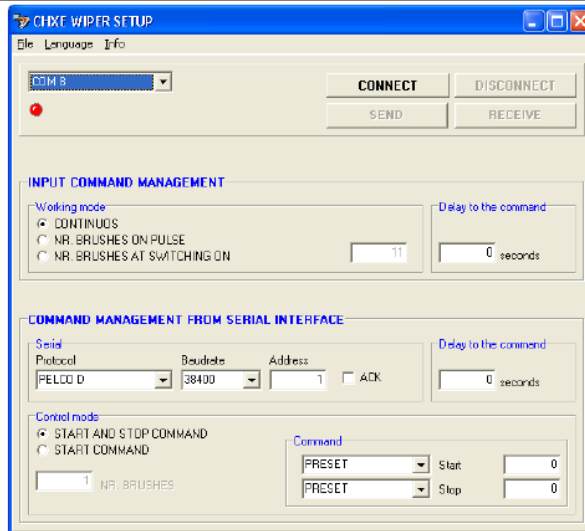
CHXE WIPER SETUP

File Language Info

COM 8

CONNECT
DISCONNECT
SEND
RECEIVE

INPUT COMMAND MANAGEMENT

Working mode
CONTINUOS
NR. BRUSHES ON PULSE
NR. BRUSHES AT SWITCHING ON
11

Delay to the command
0 seconds

COMMAND MANAGEMENT FROM SERIAL INTERFACE

Serial
Protocol
PELCO D
Baudrate
38400
Address
1
ACK

Delay to the command
0 seconds

Control mode
START AND STOP COMMAND
START COMMAND
1 NR. BRUSHES

Command
PRESET Start 0
PRESET Stop 0